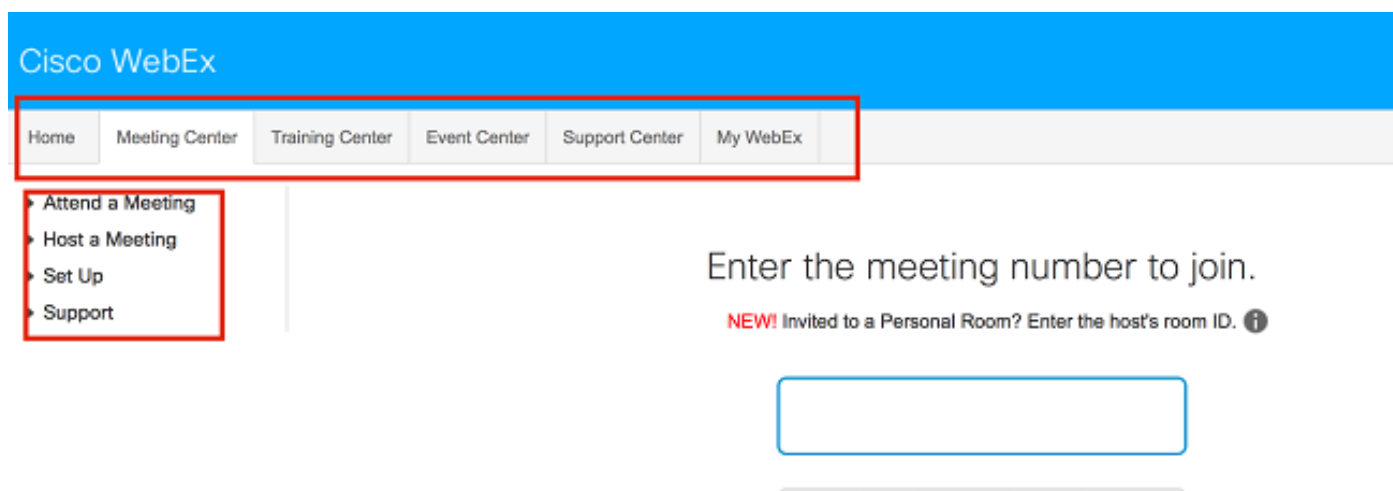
Cisco WebEx

Home | Meeting Center | Training Center | Event Center | Support Center | My WebEx

Attend a Meeting
Host a Meeting
Set Up
Support

Enter the meeting number to join.

NEW! Invited to a Personal Room? Enter the host's room ID.